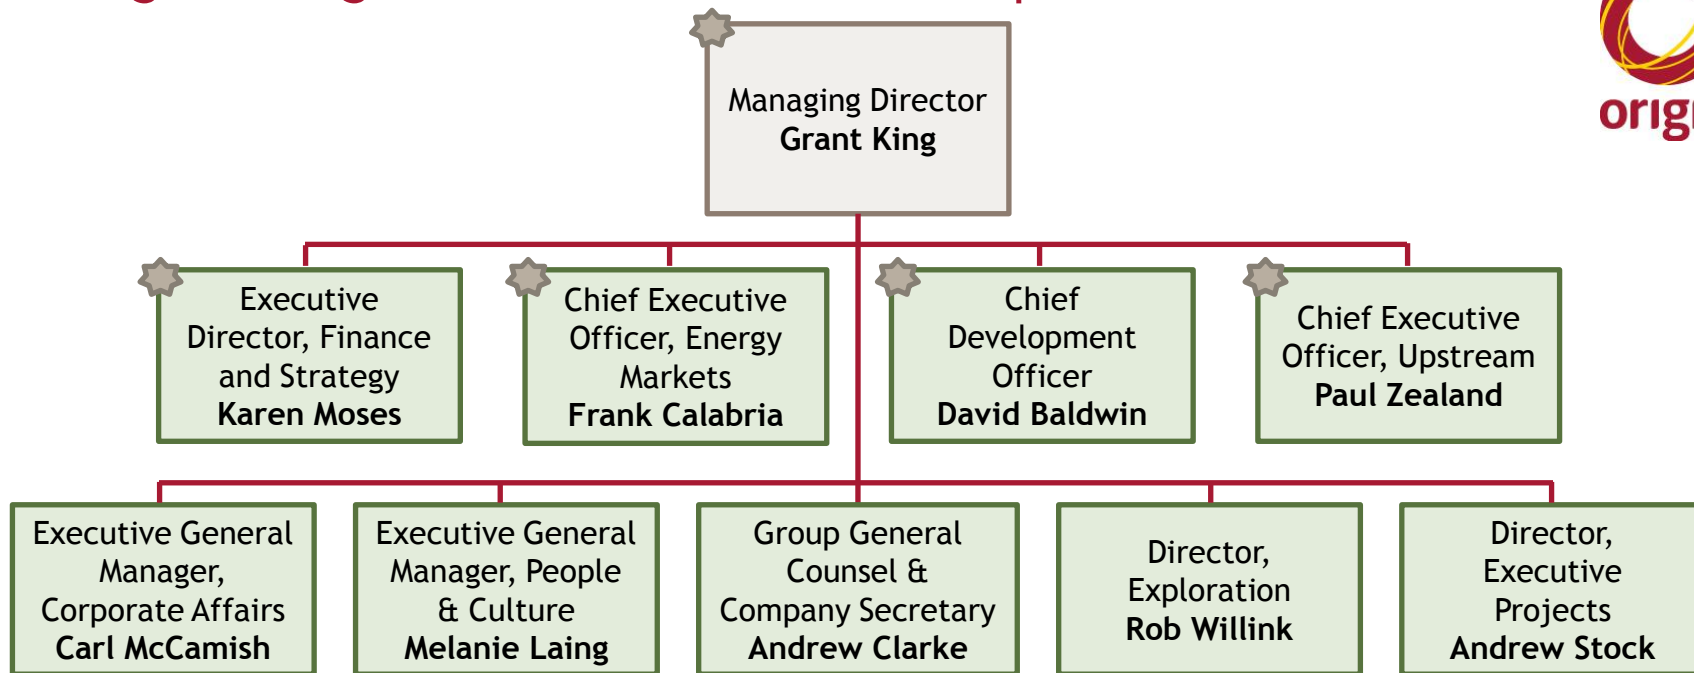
orig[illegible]

Managing Director
Grant King

Executive Director, Finance and Strategy
Karen Moses

Chief Executive Officer, Energy Markets
Frank Calabria

Chief Development Officer
David Baldwin

Chief Executive Officer, Upstream
Paul Zealand

Executive General Manager, Corporate Affairs
Carl McCamish

Executive General Manager, People & Culture
Melanie Laing

Group General Counsel & Company Secretary
Andrew Clarke

Director, Exploration
Rob Willink

Director, Executive Projects
Andrew Stock